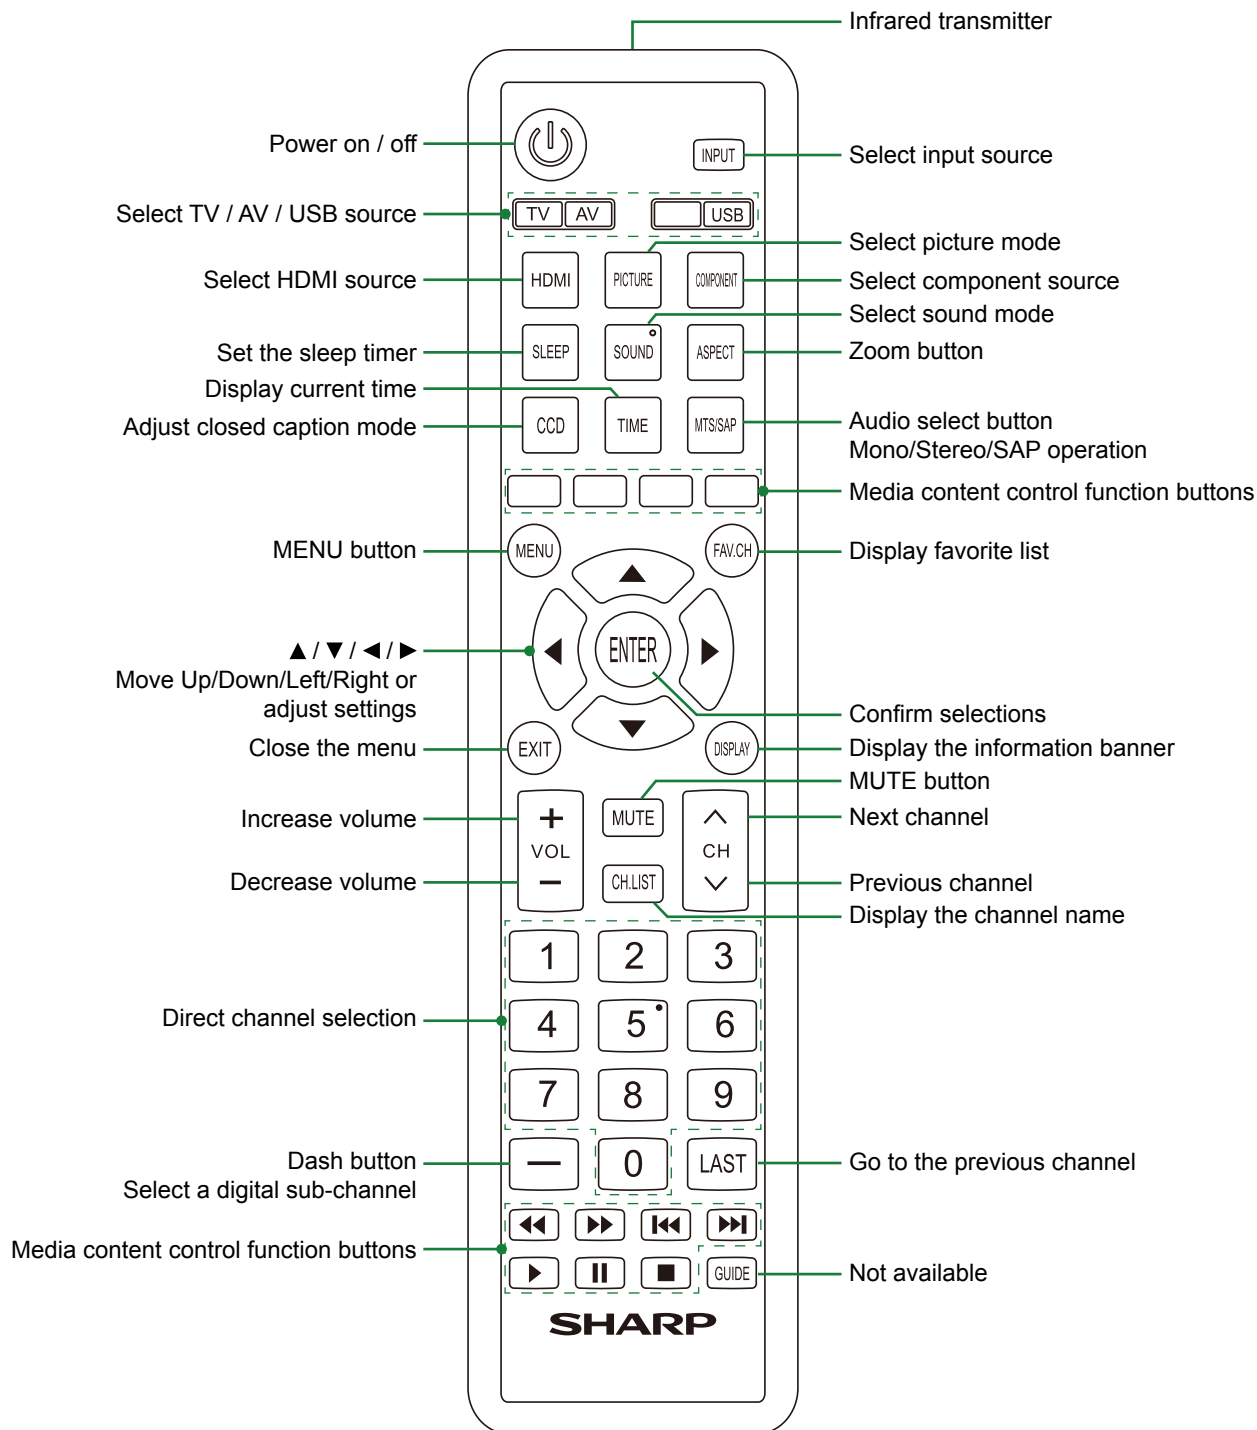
Infrared transmitter

Power on / off

INPUT

Select input source

Select TV / AV / USB source

TV AV USB

Select picture mode

Select HDMI source

HDMI PICTURE COMPONENT

Select component source

Select sound mode

Set the sleep timer

SLEEP SOUND ASPECT

Zoom button

Display current time

Adjust closed caption mode

CCD TIME MTS/SAP

Audio select button
Mono/Stereo/SAP operation

Media content control function buttons

MENU button

MENU FAV.CH

Display favorite list

▲ / ▼ / ◄ / ►
Move Up/Down/Left/Right or adjust settings

ENTER

Confirm selections

Close the menu

EXIT DISPLAY

Display the information banner

MUTE button

Increase volume

+ VOL − MUTE CH.LIST CH

Next channel

Decrease volume

Previous channel

Display the channel name

Direct channel selection

1 2 3 4 5 6 7 8 9

Dash button
Select a digital sub-channel

— 0 LAST

Go to the previous channel

Media content control function buttons

GUIDE

Not available

SHARP